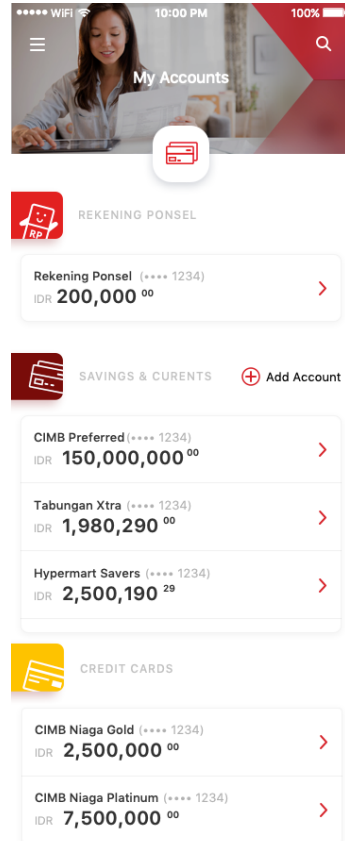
••••• WIFI 10:00 PM 100%

My Accounts

RP

REKENING PONSEL

Rekening Ponsel (•••• 1234)
IDR 200,000 $^{00}$

SAVINGS & CURENTS

Add Account

CIMB Preferred (•••• 1234)
IDR 150,000,000 $^{00}$

Tabungan Xtra (•••• 1234)
IDR 1,980,290 $^{00}$

Hypermart Savers (•••• 1234)
IDR 2,500,190 $^{29}$

CREDIT CARDS

CIMB Niaga Gold (•••• 1234)
IDR 2,500,000 $^{00}$

CIMB Niaga Platinum (•••• 1234)
IDR 7,500,000 $^{00}$